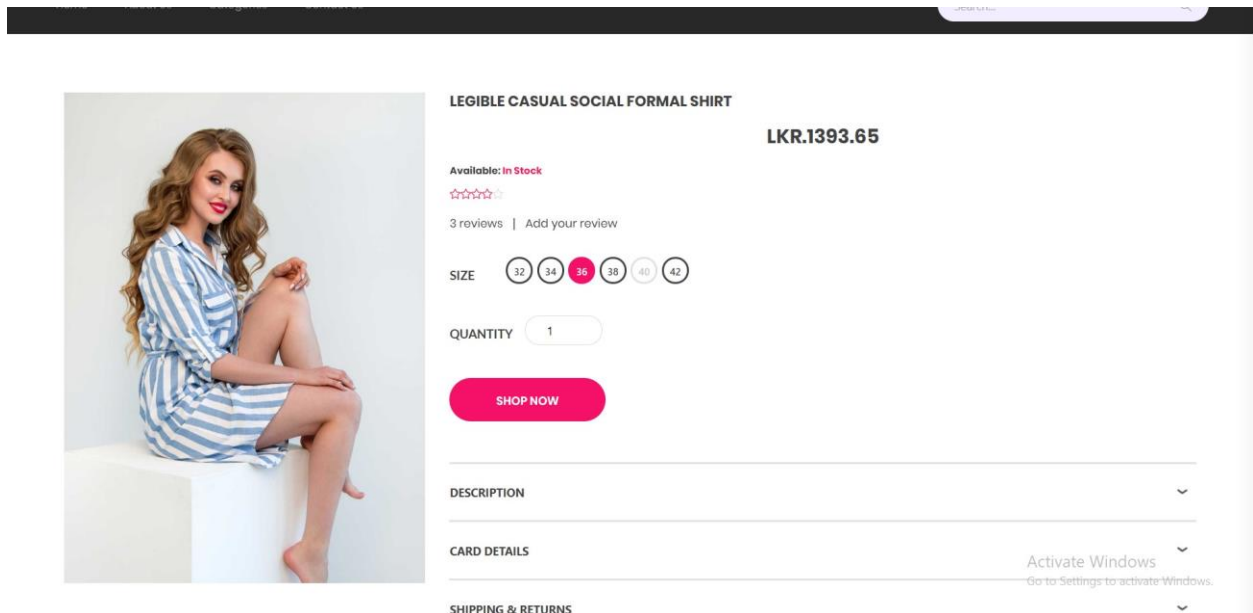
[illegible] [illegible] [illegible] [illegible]

Search...

LEGIBLE CASUAL SOCIAL FORMAL SHIRT

LKR.1393.65

Available: In Stock

3 reviews | Add your review

SIZE 32 34 36 38 40 42

QUANTITY 1

SHOP NOW

DESCRIPTION

CARD DETAILS

SHIPPING & RETURNS

Activate Windows
Go to Settings to activate Windows.